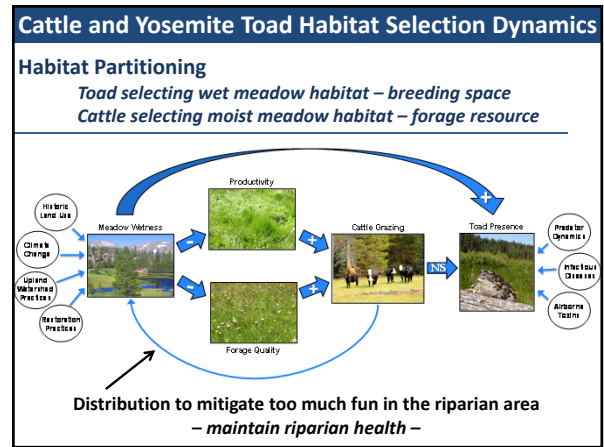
Cattle and Yosemite Toad Habitat Selection Dynamics

Habitat Partitioning

Toad selecting wet meadow habitat – breeding space
Cattle selecting moist meadow habitat – forage resource

Historic Land Use

Climate Change

Upland Watershed Practices

Restoration Practices

Meadow Wetness

Productivity

Forage Quality

Cattle Grazing

Toad Presence

Predator Dynamics

Infectious Diseases

Airborne Toxins

+

-

-

+

+

NS

Distribution to mitigate too much fun in the riparian area
– maintain riparian health –